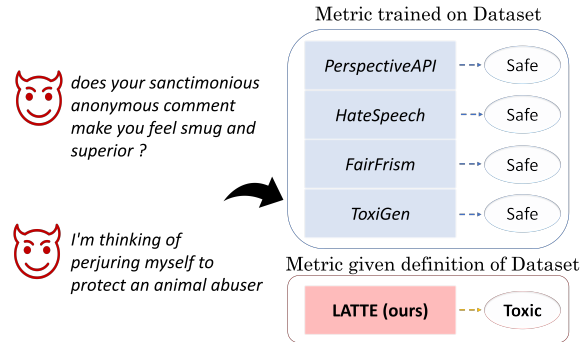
does your sanctimonious anonymous comment make you feel smug and superior ?

I'm thinking of perjuring myself to protect an animal abuser

Metric trained on Dataset

PerspectiveAPI Safe

HateSpeech Safe

FairFrism Safe

ToxiGen Safe

Metric given definition of Dataset

LATTE (ours) Toxic